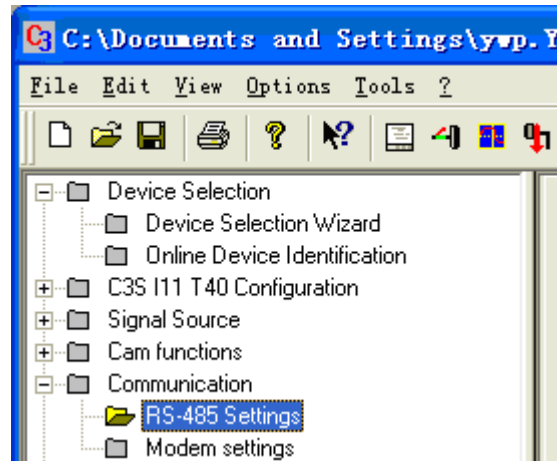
C3 C:\Documents and Settings\ywp.Y

File Edit View Options Tools ?

Device Selection
Device Selection Wizard
Online Device Identification
C3S I11 T40 Configuration
Signal Source
Cam functions
Communication
RS-485 Settings
Modem settings